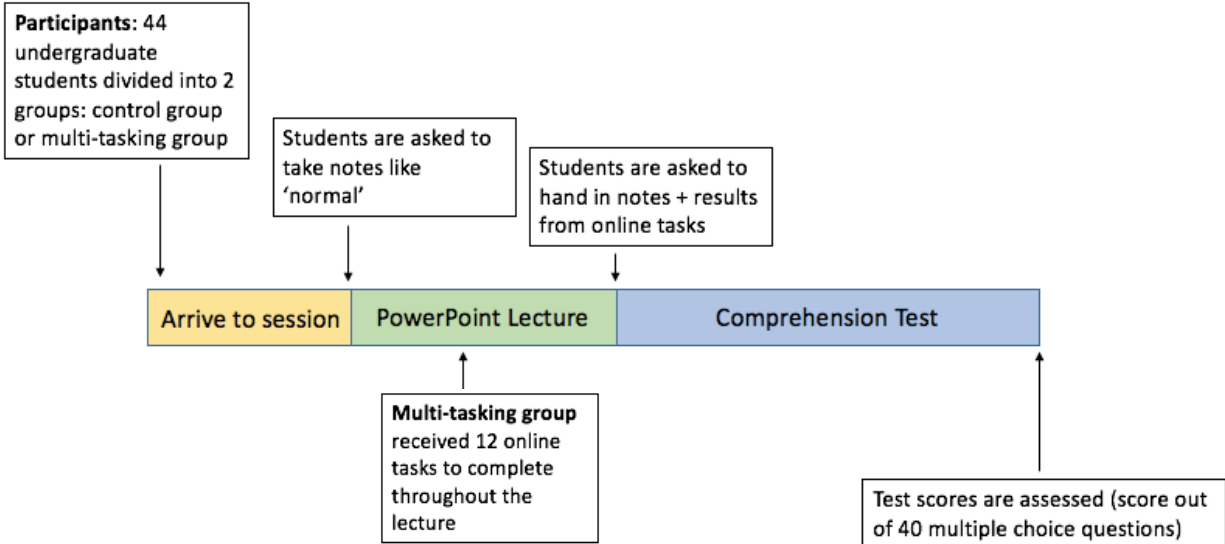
**Participants**: 44 undergraduate students divided into 2 groups: control group or multi-tasking group

Students are asked to take notes like 'normal'

Students are asked to hand in notes + results from online tasks

Arrive to session

PowerPoint Lecture

Comprehension Test

**Multi-tasking group** received 12 online tasks to complete throughout the lecture

Test scores are assessed (score out of 40 multiple choice questions)